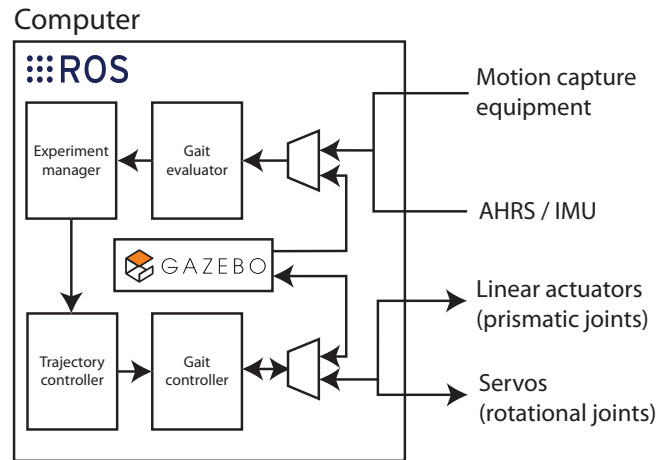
Computer

ROS

Experiment manager

Gait evaluator

GAZEBO

Trajectory controller

Gait controller

Motion capture equipment

AHRS / IMU

Linear actuators (prismatic joints)

Servos (rotational joints)